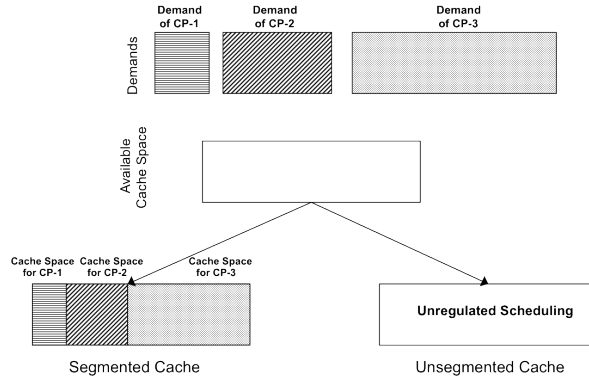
Demand of CP-1

Demand of CP-2

Demand of CP-3

Demands

Available Cache Space

Cache Space for CP-1

Cache Space for CP-2

Cache Space for CP-3

Unregulated Scheduling

Segmented Cache

Unsegmented Cache